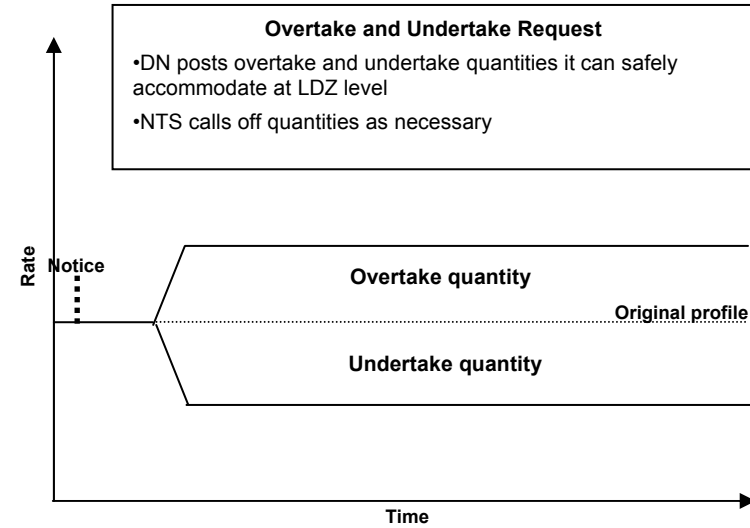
Overtake and Undertake Request

•DN posts overtake and undertake quantities it can safely accommodate at LDZ level

•NTS calls off quantities as necessary

Rate

Notice

Overtake quantity

Original profile

Undertake quantity

Time